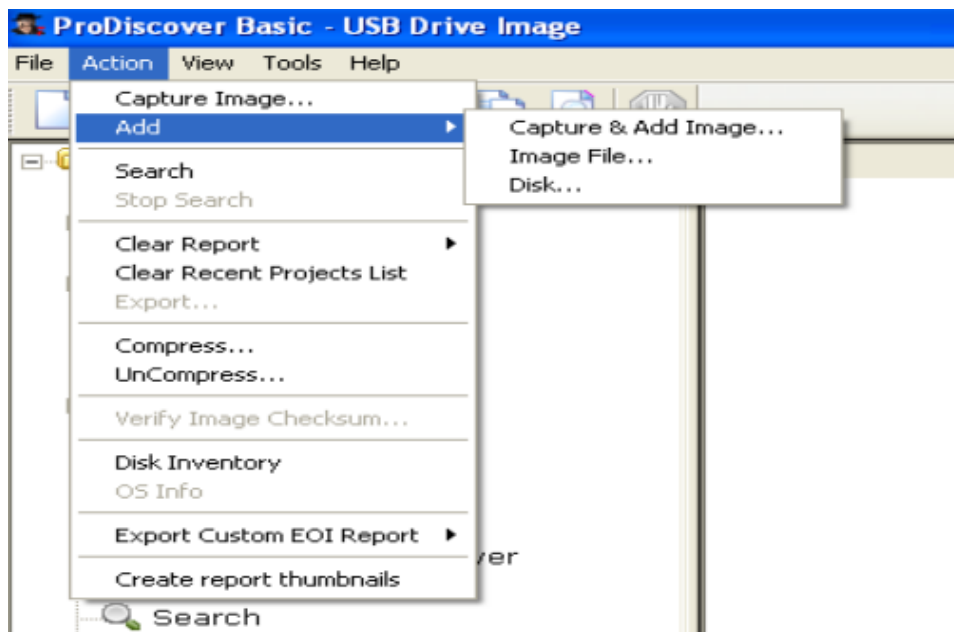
ProDiscover Basic - USB Drive Image

File Action View Tools Help

Capture Image...
Add
Search
Stop Search
Clear Report
Clear Recent Projects List
Export...
Compress...
UnCompress...
Verify Image Checksum...
Disk Inventory
OS Info
Export Custom EOI Report
Create report thumbnails

Capture & Add Image...
Image File...
Disk...

ver
Search